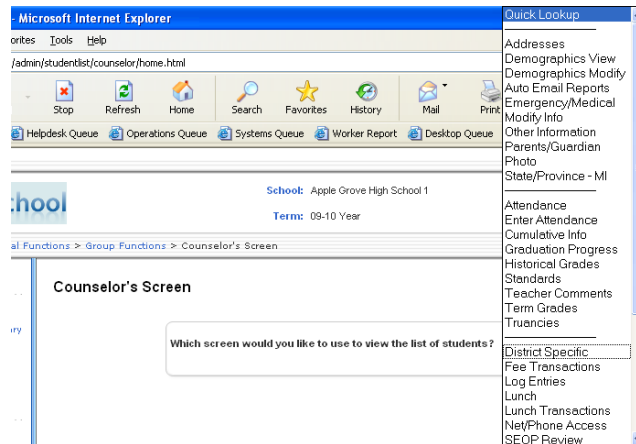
- Microsoft Internet Explorer

orites Tools Help

/admin/studentlist/counselor/home.html

Stop Refresh Home Search Favorites History Mail Print

Helpdesk Queue Operations Queue Systems Queue Worker Report Desktop Queue

hool

School: Apple Grove High School 1

Term: 09-10 Year

al Functions > Group Functions > Counselor's Screen

ory

Counselor's Screen

Which screen would you like to use to view the list of students?

Quick Lookup

Addresses
Demographics View
Demographics Modify
Auto Email Reports
Emergency/Medical
Modify Info
Other Information
Parents/Guardian
Photo
State/Province - MI

Attendance
Enter Attendance
Cumulative Info
Graduation Progress
Historical Grades
Standards
Teacher Comments
Term Grades
Truancies

District Specific
Fee Transactions
Log Entries
Lunch
Lunch Transactions
Net/Phone Access
SEOP Review